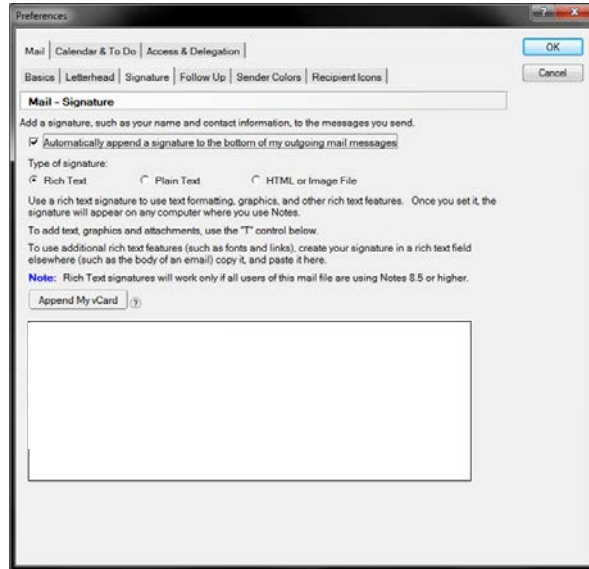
Preferences

Mail | Calendar & To Do | Access & Delegation

OK

Cancel

Basics | Letterhead | Signature | Follow Up | Sender Colors | Recipient Icons

Mail - Signature

Add a signature, such as your name and contact information, to the messages you send.

Automatically append a signature to the bottom of my outgoing mail messages

Type of signature:

Rich Text
Plain Text
HTML or Image File

Use a rich text signature to use text formatting, graphics, and other rich text features. Once you set it, the signature will appear on any computer where you use Notes.

To add text, graphics and attachments, use the "T" control below.

To use additional rich text features (such as fonts and links), create your signature in a rich text field elsewhere (such as the body of an email) copy it, and paste it here.

Note: Rich Text signatures will work only if all users of this mail file are using Notes 8.5 or higher.

Append My vCard